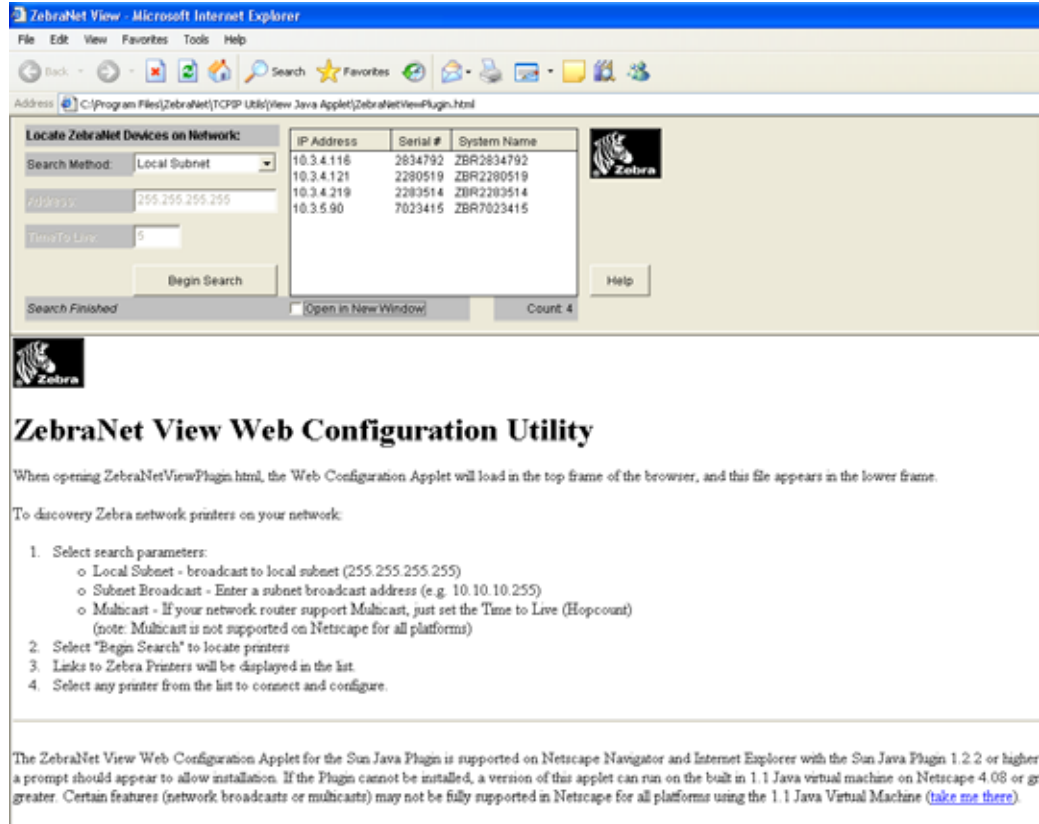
ZebraNet View - Microsoft Internet Explorer

File Edit View Favorites Tools Help

Back Search Favorites

Address C:\Program Files\ZebraNet\TCPIP Utils\View Java Applet\ZebraNetViewPlugin.html

Locate ZebraNet Devices on Network:

Search Method: Local Subnet

Address: 255.255.255.255

Time To Live: 5

Begin Search

Search Finished

| IP Address | Serial # | System Name |
|---|---|---|
| 10.3.4.116 | 2834792 | ZBR2834792 |
| 10.3.4.121 | 2280519 | ZBR2280519 |
| 10.3.4.219 | 2283514 | ZBR2283514 |
| 10.3.5.90 | 7023415 | ZBR7023415 |

Open in New Window

Count: 4

Zebra

Help

Zebra

ZebraNet View Web Configuration Utility

When opening ZebraNetViewPlugin.html, the Web Configuration Applet will load in the top frame of the browser, and this file appears in the lower frame.

To discovery Zebra network printers on your network:

1. Select search parameters:
   o Local Subnet - broadcast to local subnet (255.255.255.255)
   o Subnet Broadcast - Enter a subnet broadcast address (e.g. 10.10.10.255)
   o Multicast - If your network router support Multicast, just set the Time to Live (Hopcount) (note: Multicast is not supported on Netscape for all platforms)
2. Select "Begin Search" to locate printers
3. Links to Zebra Printers will be displayed in the list.
4. Select any printer from the list to connect and configure.

The ZebraNet View Web Configuration Applet for the Sun Java Plugin is supported on Netscape Navigator and Internet Explorer with the Sun Java Plugin 1.2.2 or higher a prompt should appear to allow installation. If the Plugin cannot be installed, a version of this applet can run on the built in 1.1 Java virtual machine on Netscape 4.08 or gr greater. Certain features (network broadcasts or multicasts) may not be fully supported in Netscape for all platforms using the 1.1 Java Virtual Machine (take me there).